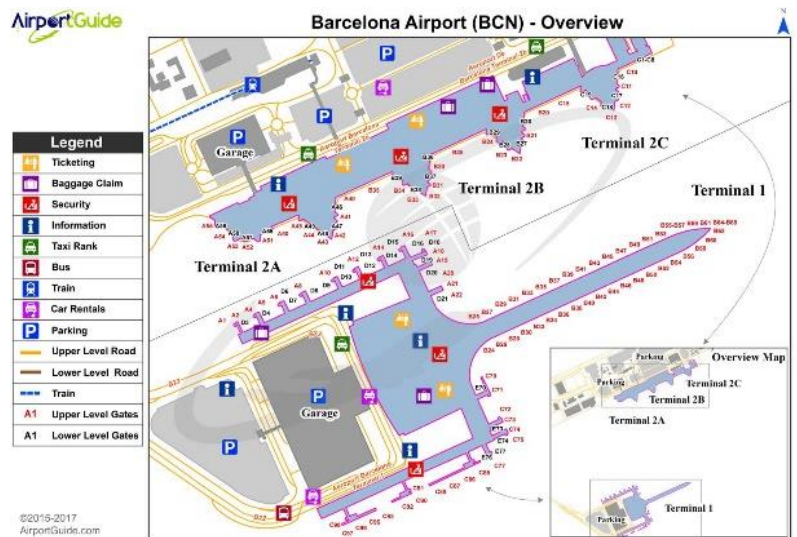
AirportGuide

Barcelona Airport (BCN) - Overview

Legend
Ticketing
Baggage Claim
Security
Information
Taxi Rank
Bus
Train
Car Rentals
Parking
Upper Level Road
Lower Level Road
Train
A1 Upper Level Gates
A1 Lower Level Gates

Garage
Terminal 2C
Terminal 2B
Terminal 1
Terminal 2A
Garage

Overview Map
Parking
Parking
Terminal 2C
Terminal 2B
Terminal 2A
Parking
Terminal 1

©2015-2017
AirportGuide.com